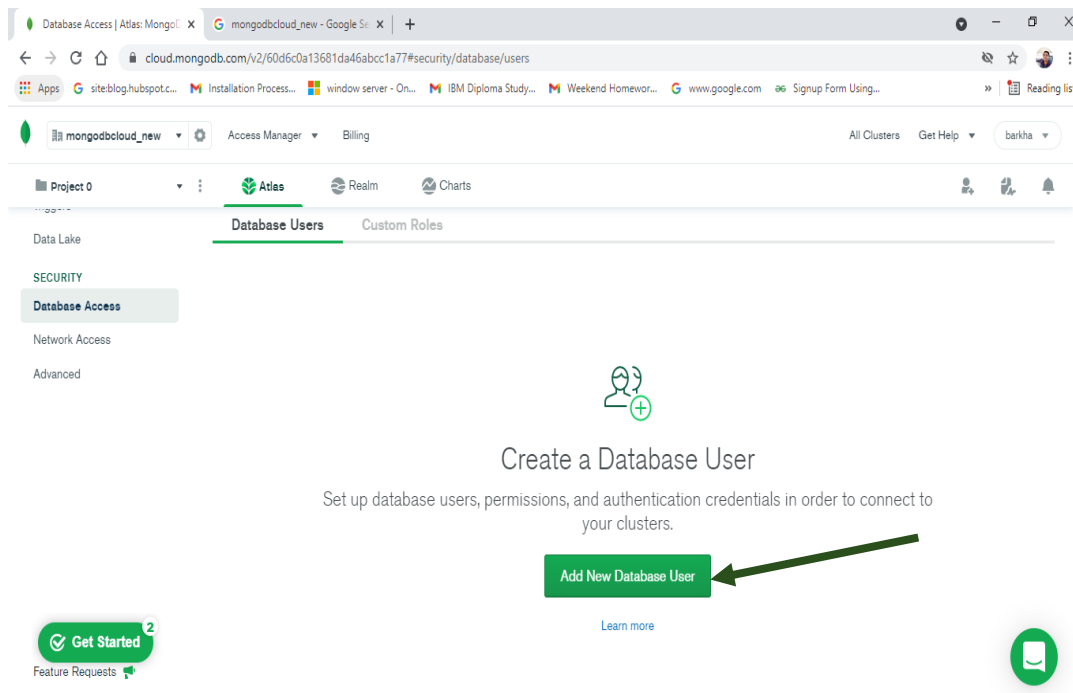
Database Access | Atlas: MongoD ×
mongodbcloud_new - Google Se ×
+

cloud.mongodb.com/v2/60d6c0a13681da46abcc1a77#security/database/users

Apps
site:blog.hubspot.c...
Installation Process...
window server - On...
IBM Diploma Study...
Weekend Homewor...
www.google.com
Signup Form Using...
»
Reading lis

mongodbcloud_new
Access Manager
Billing
All Clusters
Get Help
barkha

Project 0
Atlas
Realm
Charts

Triggers
Data Lake
SECURITY
Database Access
Network Access
Advanced

Database Users
Custom Roles

Create a Database User

Set up database users, permissions, and authentication credentials in order to connect to your clusters.

Add New Database User

Learn more

Get Started 2

Feature Requests